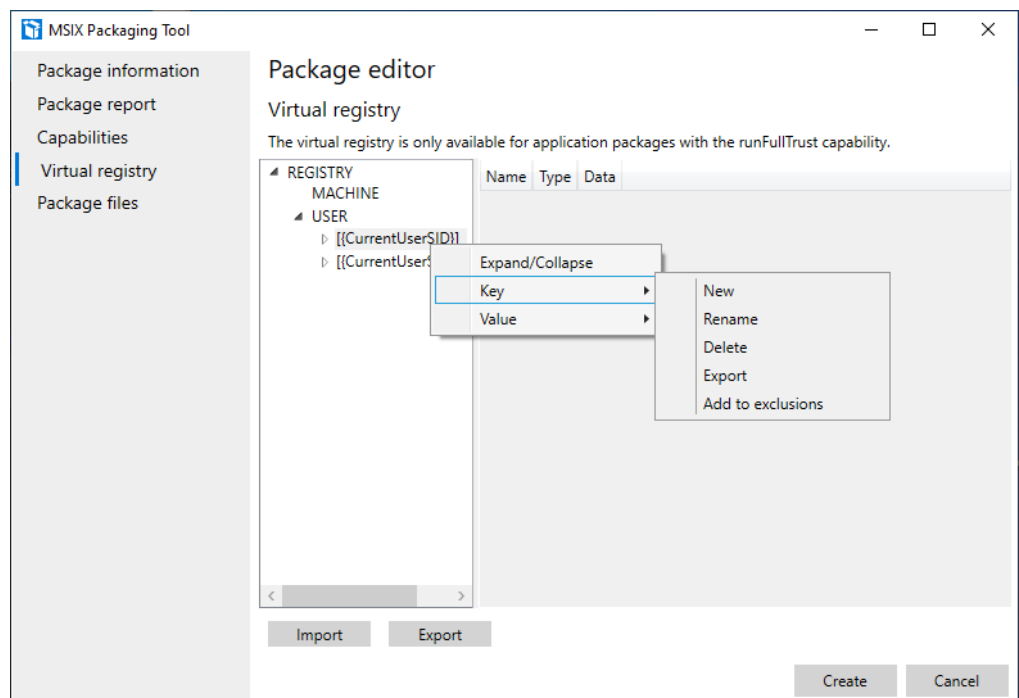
MSIX Packaging Tool

Package information
Package report
Capabilities
Virtual registry
Package files

Package editor

Virtual registry

The virtual registry is only available for application packages with the runFullTrust capability.

REGISTRY
MACHINE
USER
[{CurrentUserSID}]
[{CurrentUserS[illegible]

| Name | Type | Data |
|---|---|---|

Expand/Collapse
Key
Value

New
Rename
Delete
Export
Add to exclusions

Import
Export

Create
Cancel